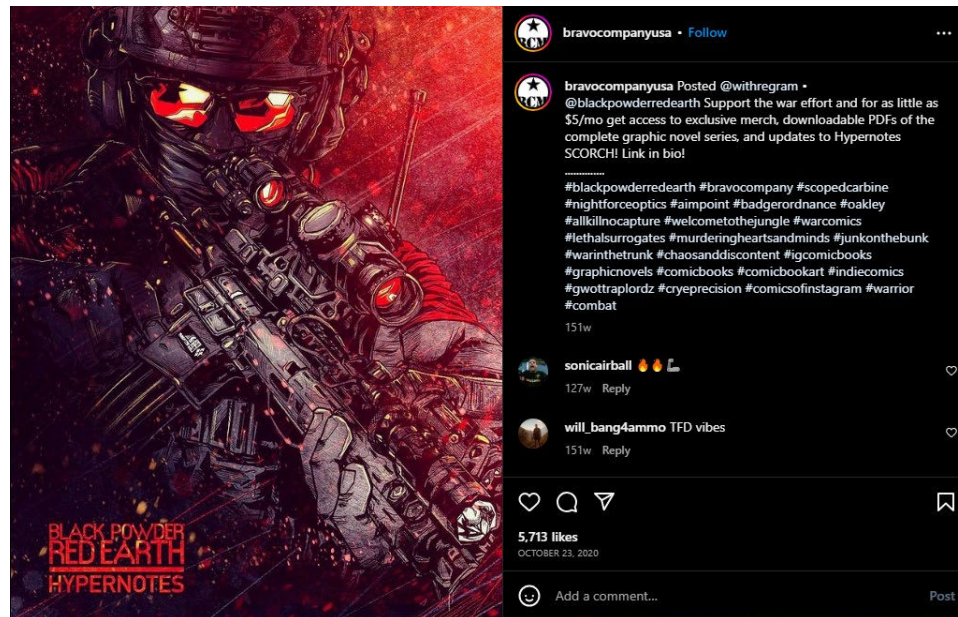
BLACK POWDER
RED EARTH
HYPERNOTES

bravocompanyusa • Follow

bravocompanyusa Posted @withregram • @blackpowderredearth Support the war effort and for as little as $5/mo get access to exclusive merch, downloadable PDFs of the complete graphic novel series, and updates to Hypernotes SCORCH! Link in bio!
..............
#blackpowderredearth #bravocompany #scopedcarbine #nightforceoptics #aimpoint #badgerordnance #oakley #allkillnocapture #welcometothejungle #warcomics #lethalsurrogates #murderingheartsandminds #junkonthebunk #warinthetrunk #chaosanddiscontent #igcomicbooks #graphicnovels #comicbooks #comicbookart #indiecomics #gwottraplordz #cryeprecision #comicsofinstagram #warrior #combat

151w

sonicairball 🔥🔥💪
127w Reply

will_bang4ammo TFD vibes
151w Reply

5,713 likes
OCTOBER 23, 2020

Add a comment...
Post